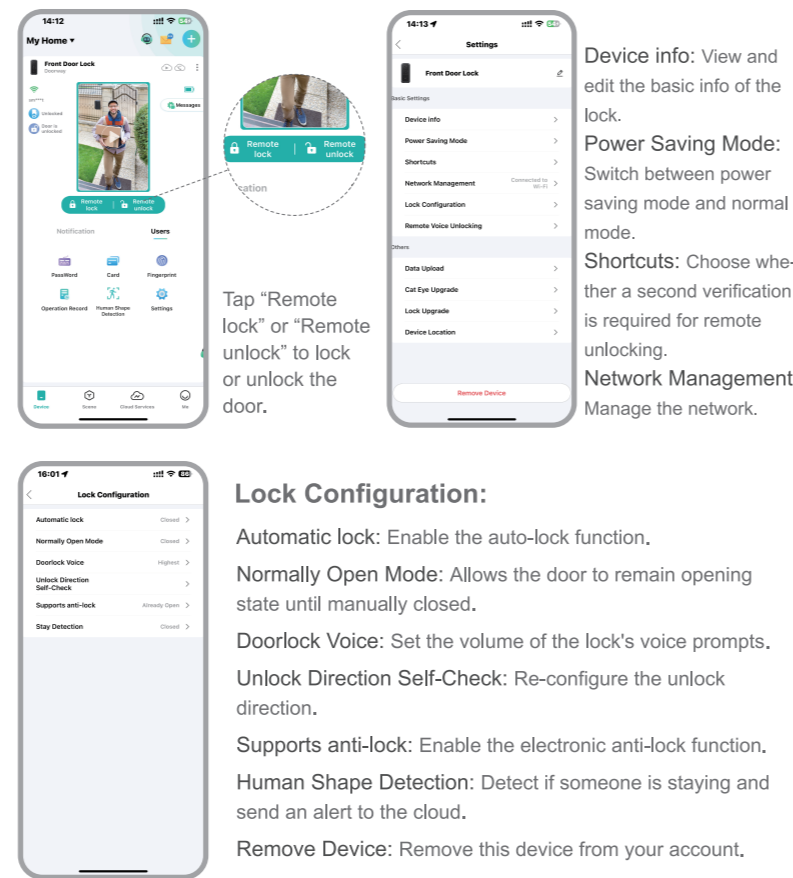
14:12

My Home ▾

Front Door Lock
Doorway

Unlocked

Door is unlocked

Messages

Remote lock

Remote unlock

Notification

Users

PassWord

Card

Fingerprint

Operation Record

Human Shape Detection

Settings

Device

Scene

Cloud Services

Me

Remote lock

Remote unlock

Tap "Remote lock" or "Remote unlock" to lock or unlock the door.

14:13

Settings

Front Door Lock

Basic Settings

Device info

Power Saving Mode

Shortcuts

Network Management

Connected to Wi-Fi

Lock Configuration

Remote Voice Unlocking

Others

Data Upload

Cat Eye Upgrade

Lock Upgrade

Device Location

Remove Device

Device info: View and edit the basic info of the lock.

Power Saving Mode: Switch between power saving mode and normal mode.

Shortcuts: Choose whether a second verification is required for remote unlocking.

Network Management Manage the network.

16:01

Lock Configuration

Automatic lock Closed

Normally Open Mode Closed

Doorlock Voice Highest

Unlock Direction Self-Check

Supports anti-lock Already Open

Stay Detection Closed

Lock Configuration:

Automatic lock: Enable the auto-lock function.

Normally Open Mode: Allows the door to remain opening state until manually closed.

Doorlock Voice: Set the volume of the lock's voice prompts.

Unlock Direction Self-Check: Re-configure the unlock direction.

Supports anti-lock: Enable the electronic anti-lock function.

Human Shape Detection: Detect if someone is staying and send an alert to the cloud.

Remove Device: Remove this device from your account.